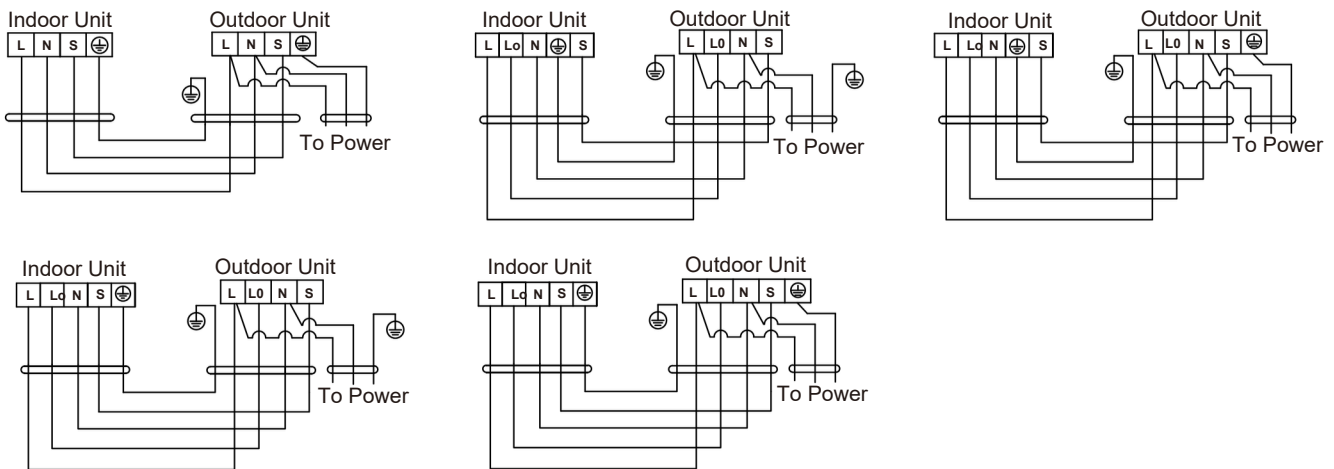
Indoor Unit
| L | N | S | ⏚ |

Outdoor Unit
| L | N | S | ⏚ |

To Power

Indoor Unit
| L | Lo | N | ⏚ | S |

Outdoor Unit
| L | L0 | N | S |

To Power

Indoor Unit
| L | Lo | N | ⏚ | S |

Outdoor Unit
| L | L0 | N | S | ⏚ |

To Power

Indoor Unit
| L | Lo | N | S | ⏚ |

Outdoor Unit
| L | L0 | N | S |

To Power

Indoor Unit
| L | Lo | N | S | ⏚ |

Outdoor Unit
| L | L0 | N | S | ⏚ |

To Power